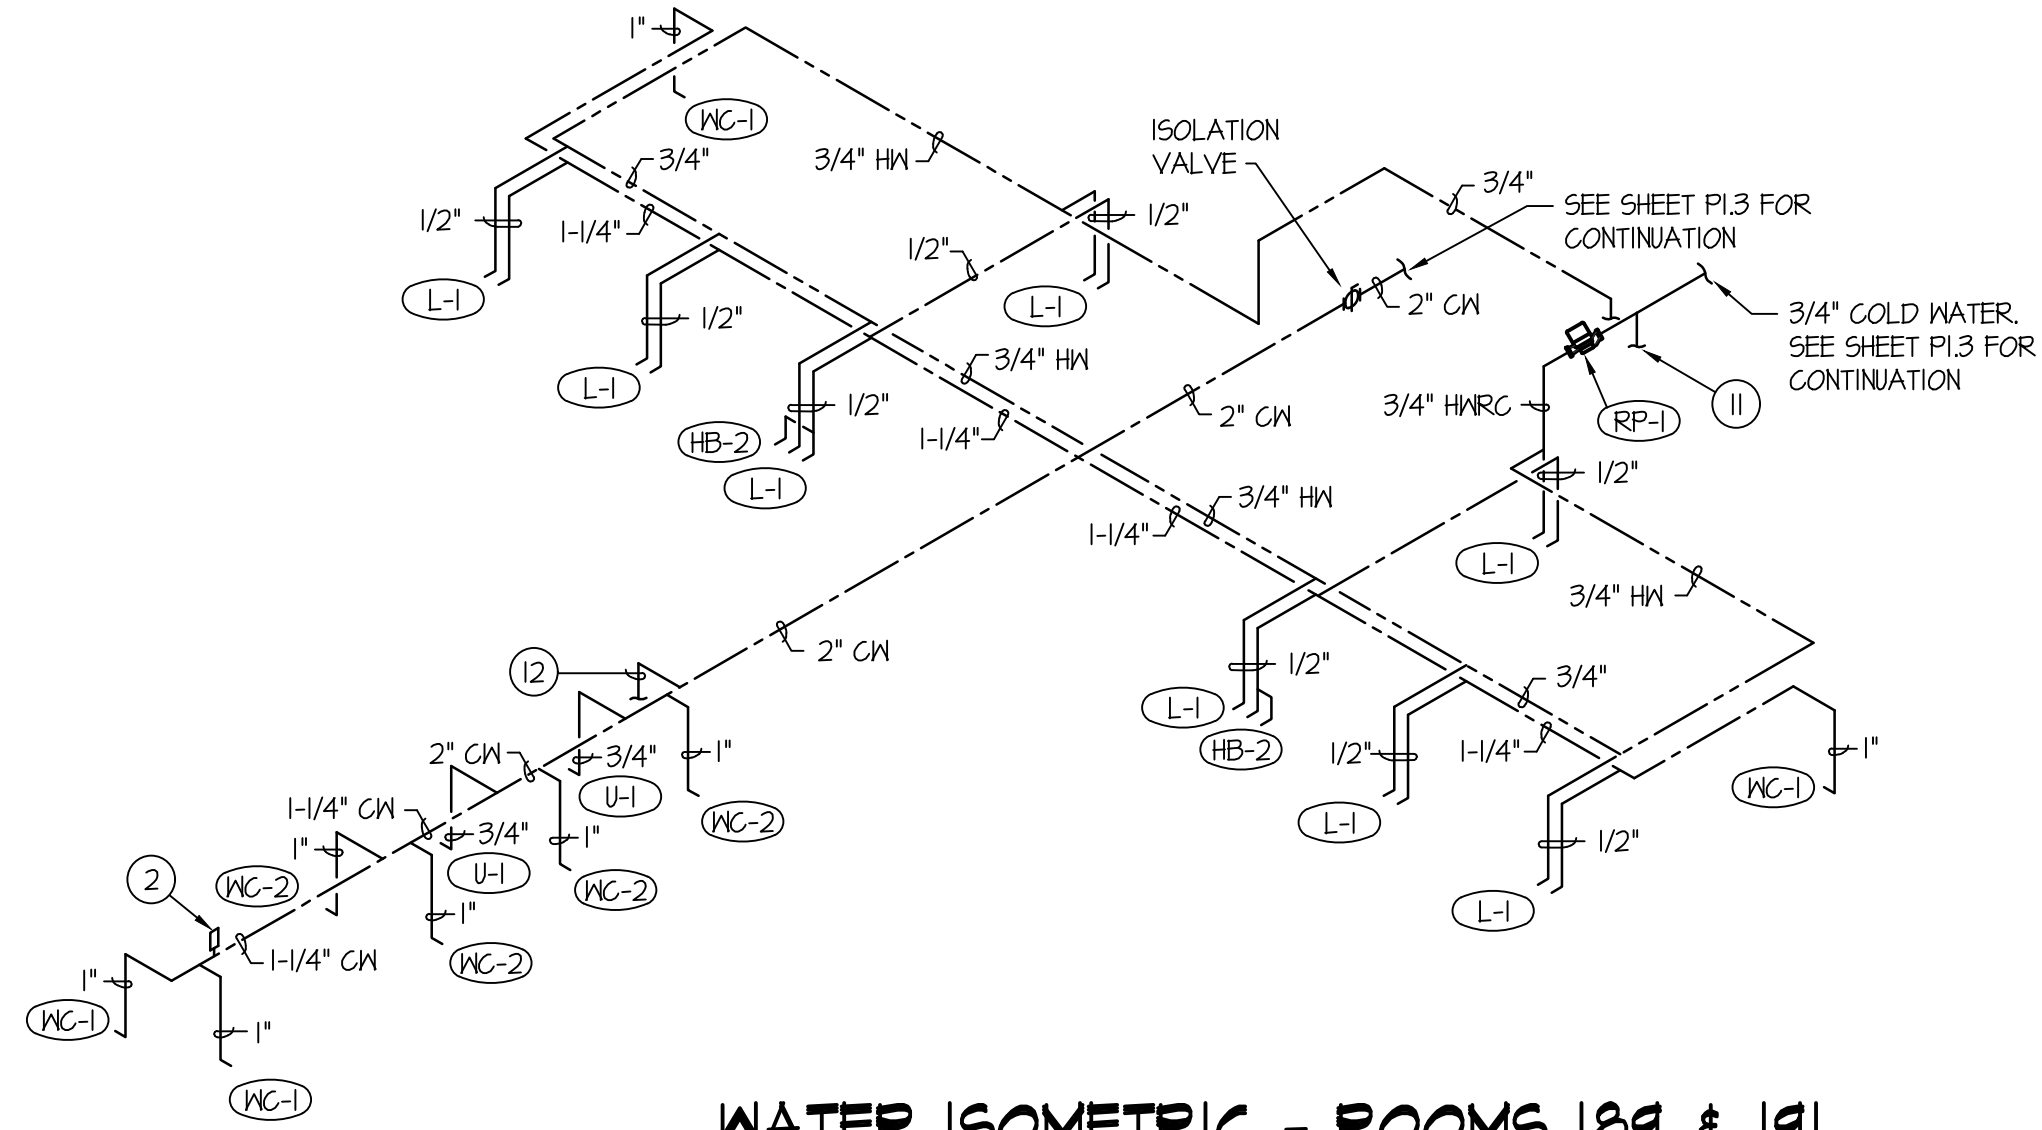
1"

WC-1

3/4" HW

ISOLATION VALVE

3/4"

SEE SHEET P1.3 FOR CONTINUATION

3/4"

1/2"

1-1/4"

1/2"

1/2"

L-1

2" CW

3/4" COLD WATER. SEE SHEET P1.3 FOR CONTINUATION

L-1

1/2"

L-1

3/4" HW

3/4" HWRC

RP-1

11

1/2"

1-1/4"

2" CW

HB-2

L-1

1/2"

3/4" HW

1-1/4"

L-1

3/4" HW

2" CW

12

1/2"

3/4"

L-1

2" CW

3/4"

1"

HB-2

1/2"

1-1/4"

1"

U-1

WC-2

WC-1

1-1/4" CW

3/4"

1"

L-1

1/2"

1"

2

WC-2

U-1

WC-2

1"

L-1

1-1/4" CW

WC-2

1"

WC-1

1"

WC-1

WATER ISOMETRIC - ROOMS 189 & 191